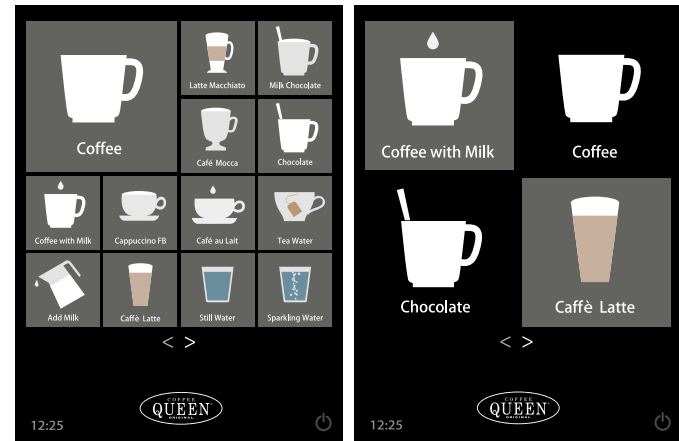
Coffee
Latte Macchiato
Milk Chocolate
Café Mocca
Chocolate
Coffee with Milk
Cappuccino FB
Café au Lait
Tea Water
Add Milk
Caffè Latte
Still Water
Sparkling Water
< >
COFFEE
QUEEN
ORIGINAL
12:25

Coffee with Milk
Coffee
Chocolate
Caffè Latte
< >
COFFEE
QUEEN
ORIGINAL
12:25